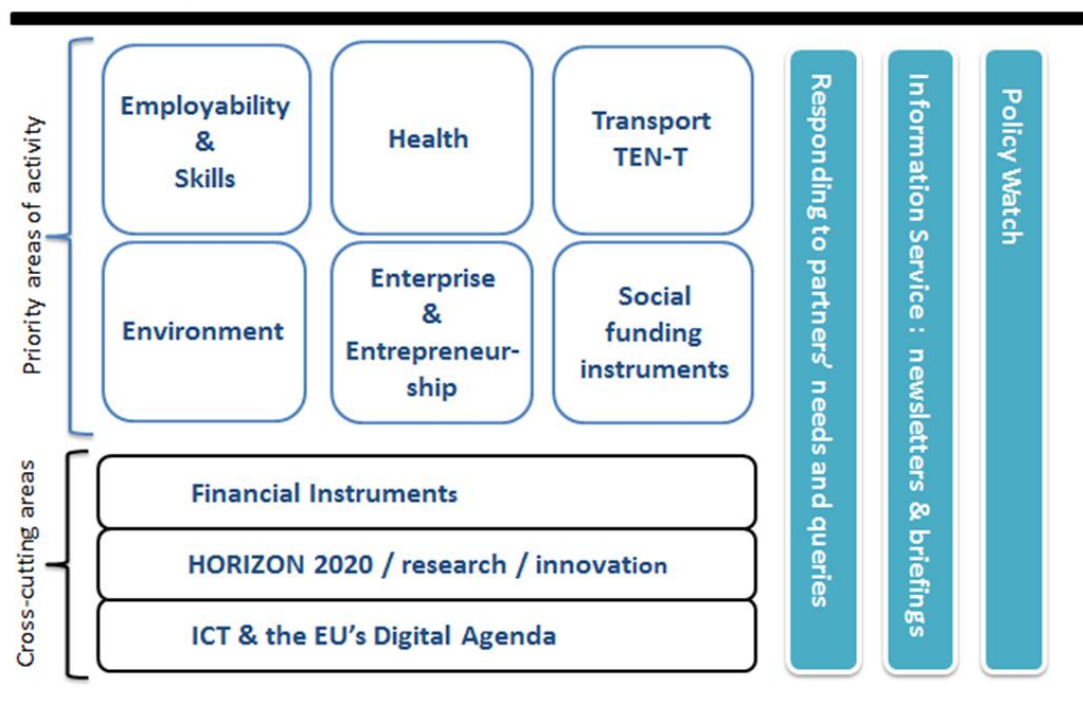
Priority areas of activity

Employability & Skills

Health

Transport TEN-T

Environment

Enterprise & Entrepreneurship

Social funding instruments

Cross-cutting areas

Financial Instruments

HORIZON 2020 / research / innovation

ICT & the EU's Digital Agenda

Responding to partners' needs and queries

Information Service : newsletters & briefings

Policy Watch